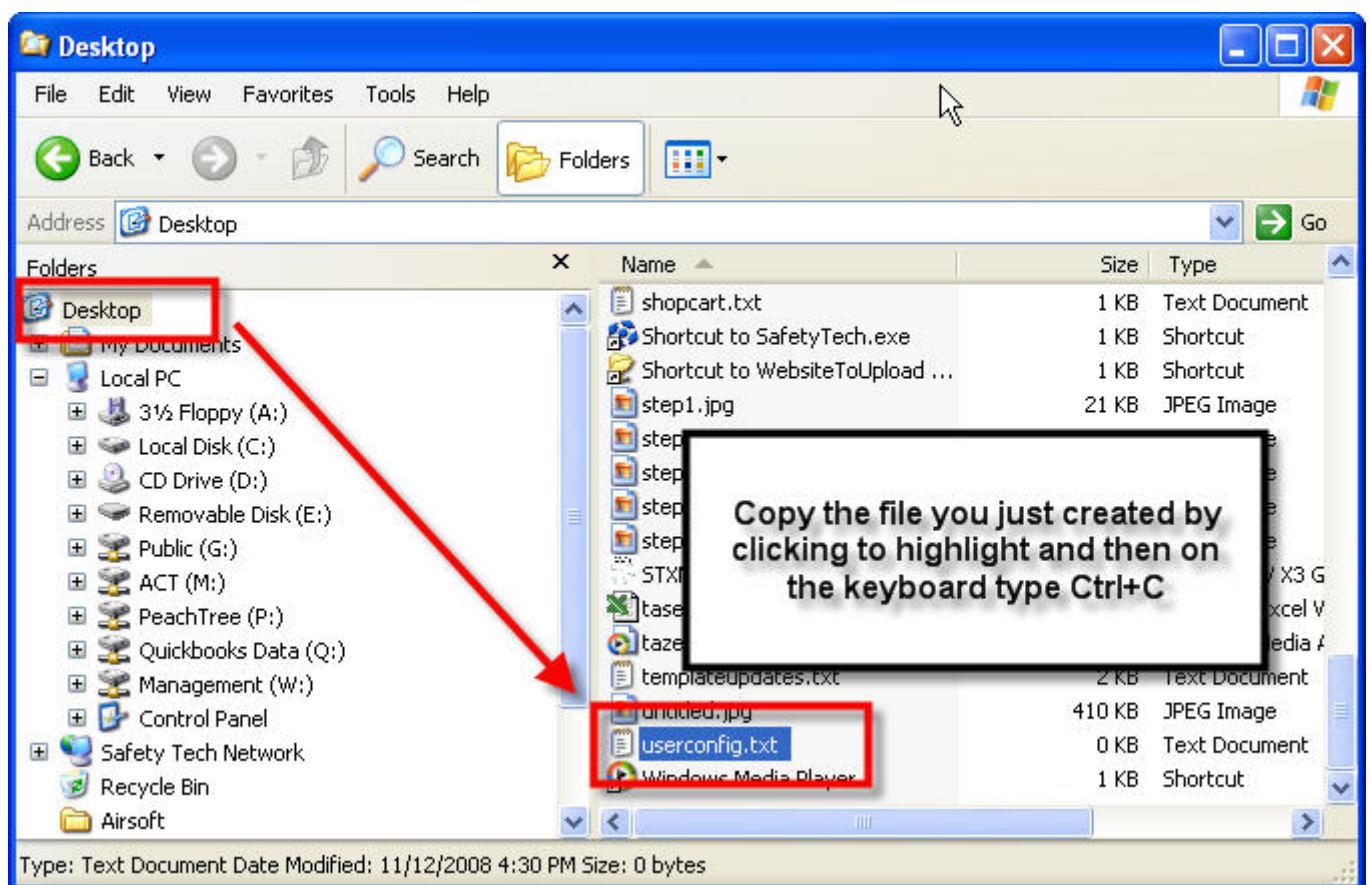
Desktop

File Edit View Favorites Tools Help

Back Search Folders

Address Desktop Go

Folders

Desktop
My Documents
Local PC
3½ Floppy (A:)
Local Disk (C:)
CD Drive (D:)
Removable Disk (E:)
Public (G:)
ACT (M:)
PeachTree (P:)
Quickbooks Data (Q:)
Management (W:)
Control Panel
Safety Tech Network
Recycle Bin
Airsoft

| Name | Size | Type |
|---|---|---|
| shopcart.txt | 1 KB | Text Document |
| Shortcut to SafetyTech.exe | 1 KB | Shortcut |
| Shortcut to WebsiteToUpload ... | 1 KB | Shortcut |
| step1.jpg | 21 KB | JPEG Image |
| step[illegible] | | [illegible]e |
| step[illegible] | | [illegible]e |
| step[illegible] | | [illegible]e |
| step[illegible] | | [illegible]e |
| STX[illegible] | | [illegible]V X3 G |
| tase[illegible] | | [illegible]xcel V |
| taze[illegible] | | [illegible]edia A |
| templateupdates.txt | 2 KB | Text Document |
| untitled.jpg | 410 KB | JPEG Image |
| userconfig.txt | 0 KB | Text Document |
| Windows Media Player | 1 KB | Shortcut |

Copy the file you just created by clicking to highlight and then on the keyboard type Ctrl+C

Type: Text Document Date Modified: 11/12/2008 4:30 PM Size: 0 bytes